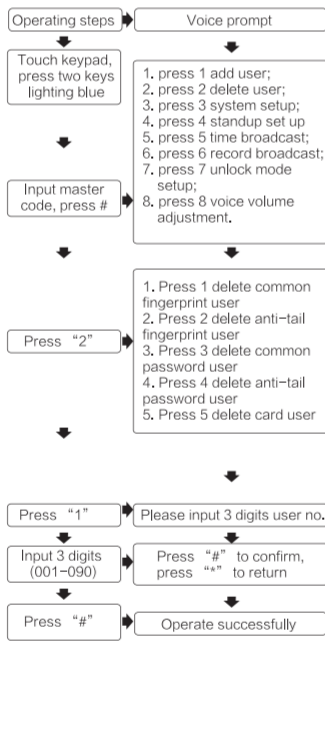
Operating steps

Voice prompt

Touch keypad, press two keys lighting blue

Input master code, press #

1. press 1 add user;
2. press 2 delete user;
3. press 3 system setup;
4. press 4 standup set up
5. press 5 time broadcast;
6. press 6 record broadcast;
7. press 7 unlock mode setup;
8. press 8 voice volume adjustment.

Press "2"

1. Press 1 delete common fingerprint user
2. Press 2 delete anti-tail fingerprint user
3. Press 3 delete common password user
4. Press 4 delete anti-tail password user
5. Press 5 delete card user

Press "1"

Please input 3 digits user no.

Input 3 digits (001-090)

Press "#" to confirm, press "*" to return

Press "#"

Operate successfully